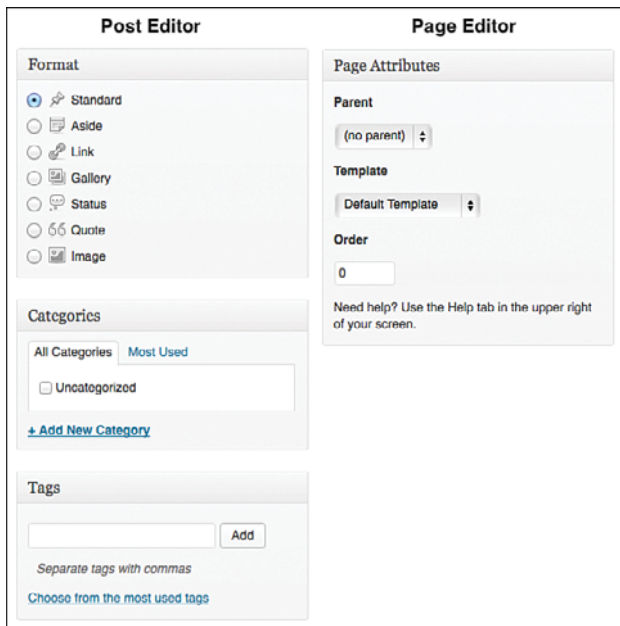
Post Editor

Format

Standard
Aside
Link
Gallery
Status
Quote
Image

Categories

All Categories
Most Used

Uncategorized

+ Add New Category

Tags

Add

Separate tags with commas

Choose from the most used tags

Page Editor

Page Attributes

Parent

(no parent)

Template

Default Template

Order

0

Need help? Use the Help tab in the upper right of your screen.